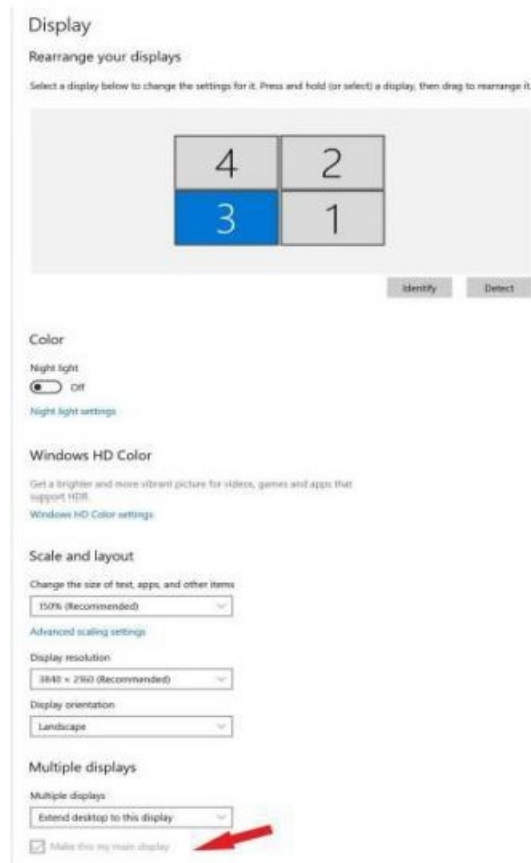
Display

Rearrange your displays

Select a display below to change the settings for it. Press and hold (or select) a display, then drag to rearrange it

4
2
3
1

Identify
Detect

Color

Night light

Off

Night light settings

Windows HD Color

Get a brighter and more vibrant picture for videos, games and apps that support HDR.

Windows HD Color settings

Scale and layout

Change the size of text, apps, and other items

150% (Recommended)

Advanced scaling settings

Display resolution

3840 × 2160 (Recommended)

Display orientation

Landscape

Multiple displays

Multiple displays

Extend desktop to this display

Make this my main display